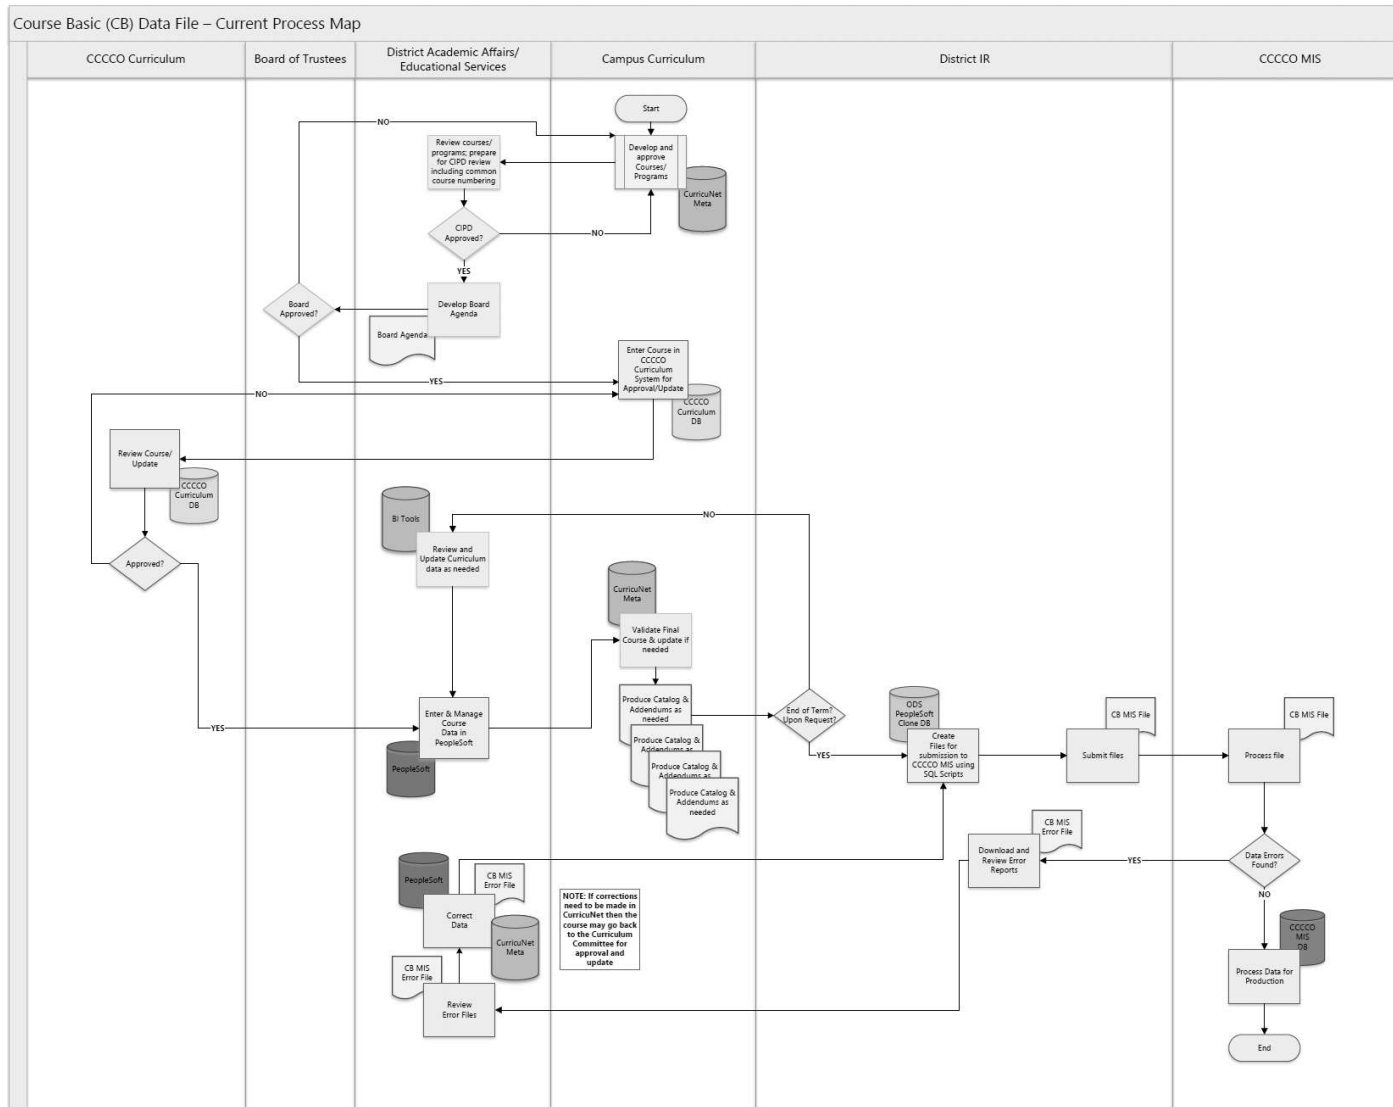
Course Basic (CB) Data File – Current Process Map

CCCCO Curriculum

Board of Trustees

District Academic Affairs/ Educational Services

Campus Curriculum

District IR

CCCCO MIS

Start

NO

Review courses/ programs; prepare for CIPD review including common course numbering

Develop and approve Courses/ Programs

CurricuNet Meta

CIPD Approved?

NO

YES

Board Approved?

Develop Board Agenda

Board Agenda

Enter Course in CCCCO Curriculum System for Approval/Update

YES

NO

CCCCO Curriculum DB

Review Course/ Update

CCCCO Curriculum DB

BI Tools

NO

Review and Update Curriculum data as needed

Approved?

CurricuNet Meta

Validate Final Course & update if needed

Produce Catalog & Addendums as needed

Produce Catalog & Addendums as

Produce Catalog & Addendums as

Produce Catalog & Addendums as needed

End of Term? Upon Request?

YES

Enter & Manage Course Data in PeopleSoft

PeopleSoft

YES

ODS PeopleSoft Clone DB

Create Files for submission to CCCCO MIS using SQL Scripts

CB MIS File

Submit files

CB MIS File

Process file

CB MIS Error File

Download and Review Error Reports

YES

Data Errors Found?

NO

PeopleSoft

CB MIS Error File

Correct Data

CurricuNet Meta

NOTE: If corrections need to be made in CurricuNet then the course may go back to the Curriculum Committee for approval and update

CB MIS Error File

Review Error Files

CCCCO MIS DB

Process Data for Production

End